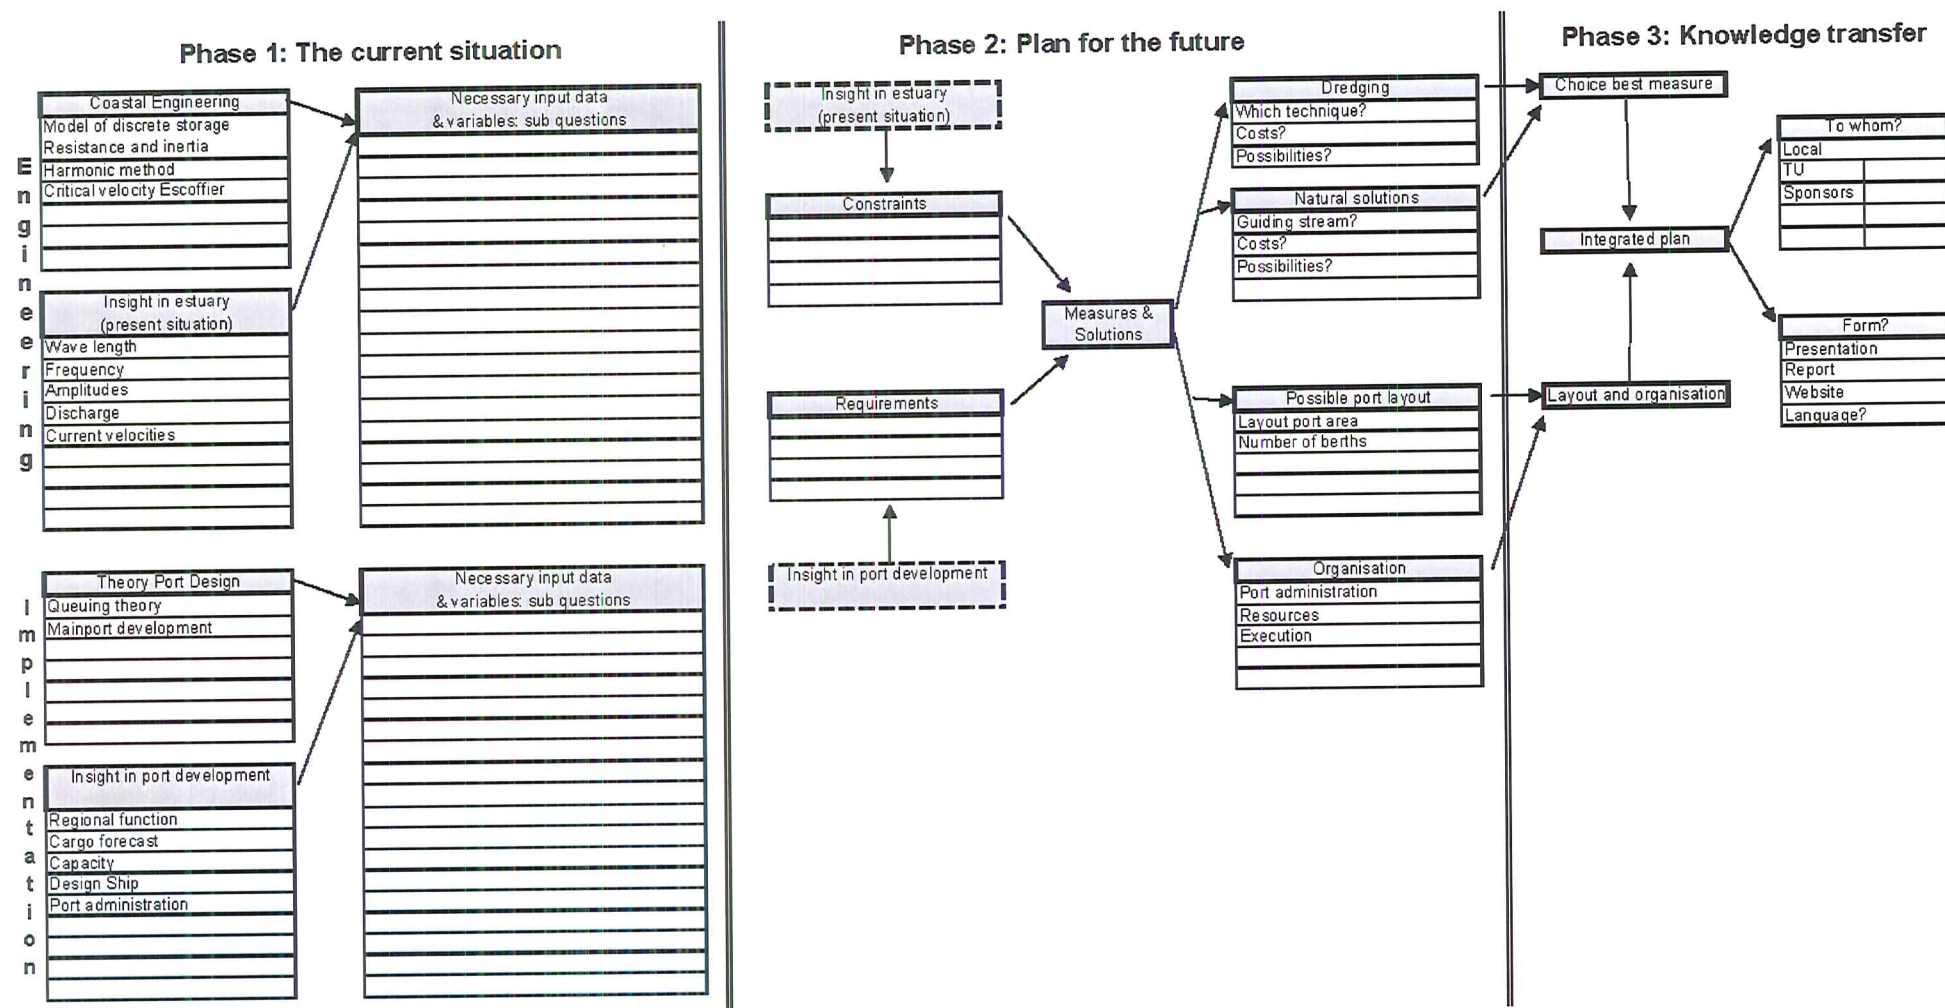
Phase 1: The current situation

Engineering

Coastal Engineering
Model of discrete storage
Resistance and inertia
Harmonic method
Critical velocity Escoffier

Necessary input data & variables: sub questions

Insight in estuary (present situation)
Wave length
Frequency
Amplitudes
Discharge
Current velocities

Implementation

Theory Port Design
Queuing theory
Mainport development

Necessary input data & variables: sub questions

Insight in port development
Regional function
Cargo forecast
Capacity
Design Ship
Port administration

Phase 2: Plan for the future

Insight in estuary (present situation)

Constraints

Requirements

Insight in port development

Measures & Solutions

Dredging
Which technique?
Costs?
Possibilities?

Natural solutions
Guiding stream?
Costs?
Possibilities?

Possible port layout
Layout port area
Number of berths

Organisation
Port administration
Resources
Execution

Phase 3: Knowledge transfer

Choice best measure

Integrated plan

Layout and organisation

To whom?
Local
TU
Sponsors

Form?
Presentation
Report
Website
Language?